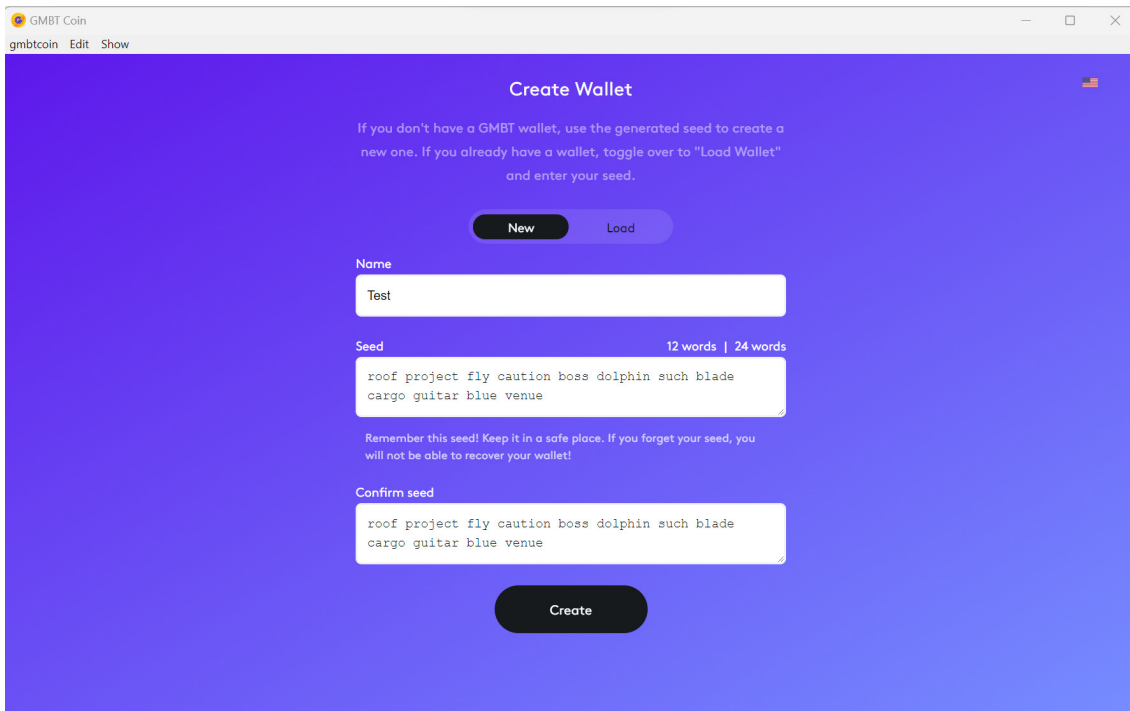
GMBT Coin

gmbtcoin Edit Show

Create Wallet

If you don't have a GMBT wallet, use the generated seed to create a new one. If you already have a wallet, toggle over to "Load Wallet" and enter your seed.

New Load

Name

Test

Seed 12 words | 24 words

roof project fly caution boss dolphin such blade cargo guitar blue venue

Remember this seed! Keep it in a safe place. If you forget your seed, you will not be able to recover your wallet!

Confirm seed

roof project fly caution boss dolphin such blade cargo guitar blue venue

Create